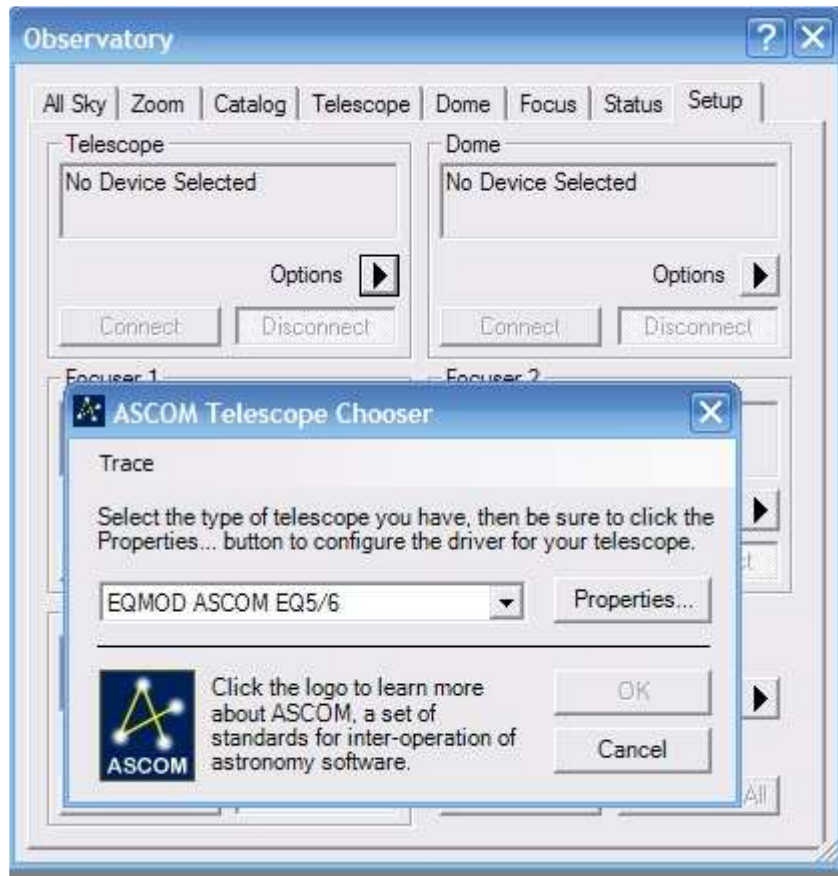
Observatory

?

All Sky | Zoom | Catalog | Telescope | Dome | Focus | Status | Setup

Telescope
No Device Selected
Options
Connect
Disconnect

Dome
No Device Selected
Options
Connect
Disconnect

Focuser 1

Focuser 2

ASCOM Telescope Chooser

Trace

Select the type of telescope you have, then be sure to click the Properties... button to configure the driver for your telescope.

EQMOD ASCOM EQ5/6

Properties...

ASCOM

Click the logo to learn more about ASCOM, a set of standards for inter-operation of astronomy software.

OK

Cancel

All